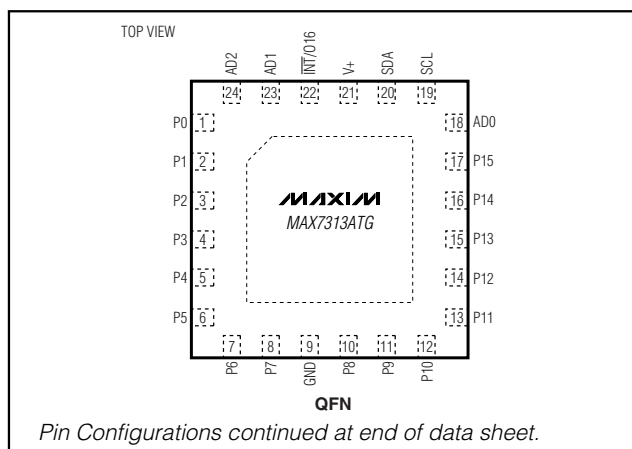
TOP VIEW

AD2 AD1 $\overline{INT}$/O16 V+ SDA SCL

24 23 22 21 20 19

P0 1
P1 2
P2 3
P3 4
P4 5
P5 6

18 AD0
17 P15
16 P14
15 P13
14 P12
13 P11

MAXIM
MAX7313ATG

7 8 9 10 11 12

P6 P7 GND P8 P9 P10

QFN

Pin Configurations continued at end of data sheet.